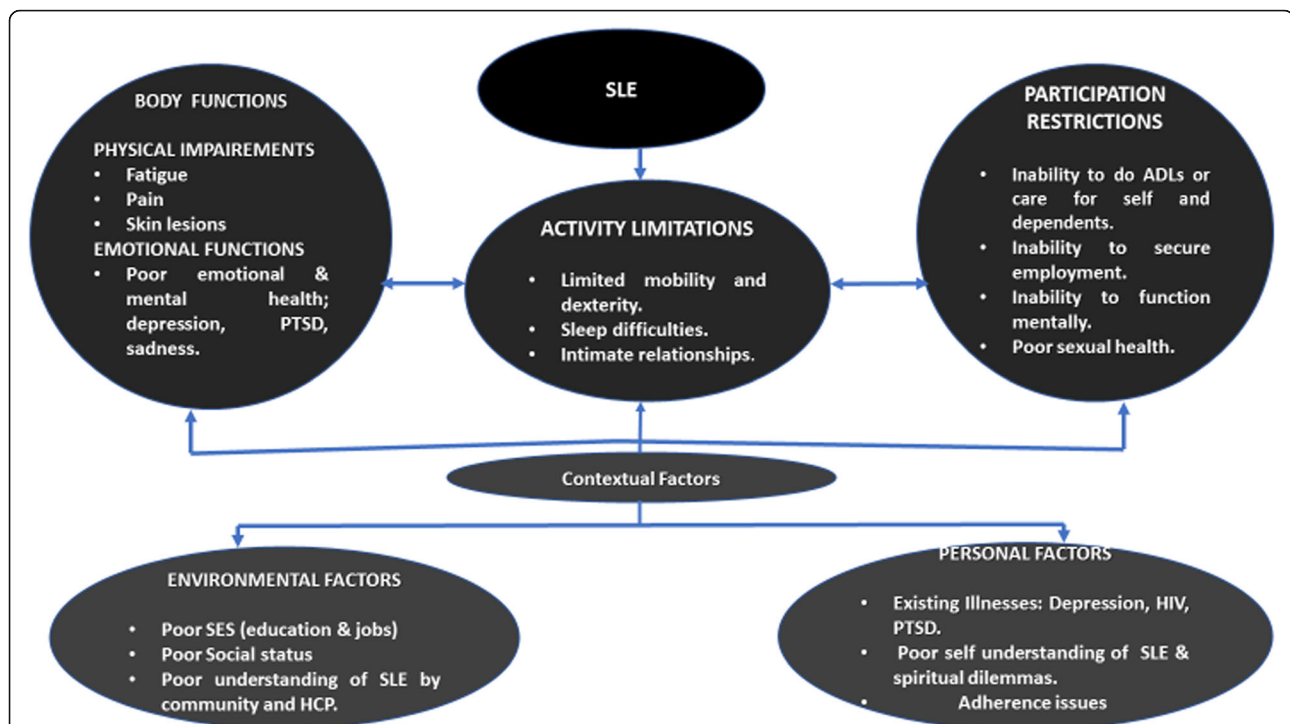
SLE

BODY FUNCTIONS

PHYSICAL IMPAIREMENTS
• Fatigue
• Pain
• Skin lesions
EMOTIONAL FUNCTIONS
• Poor emotional & mental health; depression, PTSD, sadness.

ACTIVITY LIMITATIONS

• Limited mobility and dexterity.
• Sleep difficulties.
• Intimate relationships.

PARTICIPATION RESTRICTIONS

• Inability to do ADLs or care for self and dependents.
• Inability to secure employment.
• Inability to function mentally.
• Poor sexual health.

Contextual Factors

ENVIRONMENTAL FACTORS

• Poor SES (education & jobs)
• Poor Social status
• Poor understanding of SLE by community and HCP.

PERSONAL FACTORS

• Existing Illnesses: Depression, HIV, PTSD.
• Poor self understanding of SLE & spiritual dilemmas.
• Adherence issues